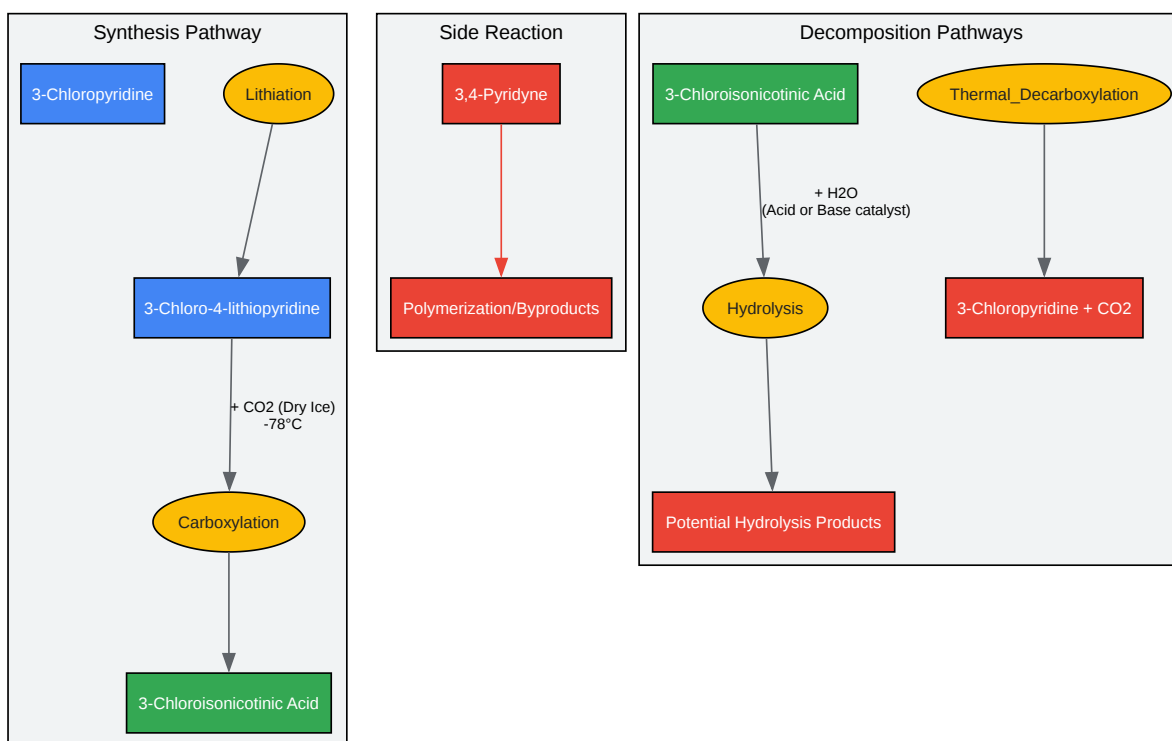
Synthesis Pathway

3-Chloropyridine

Lithiation

3-Chloro-4-lithiopyridine

+ CO2 (Dry Ice)
-78°C

Carboxylation

3-Chloroisonicotinic Acid

Side Reaction

3,4-Pyridyne

Polymerization/Byproducts

Decomposition Pathways

3-Chloroisonicotinic Acid

Thermal_Decarboxylation

+ H2O
(Acid or Base catalyst)

Hydrolysis

3-Chloropyridine + CO2

Potential Hydrolysis Products